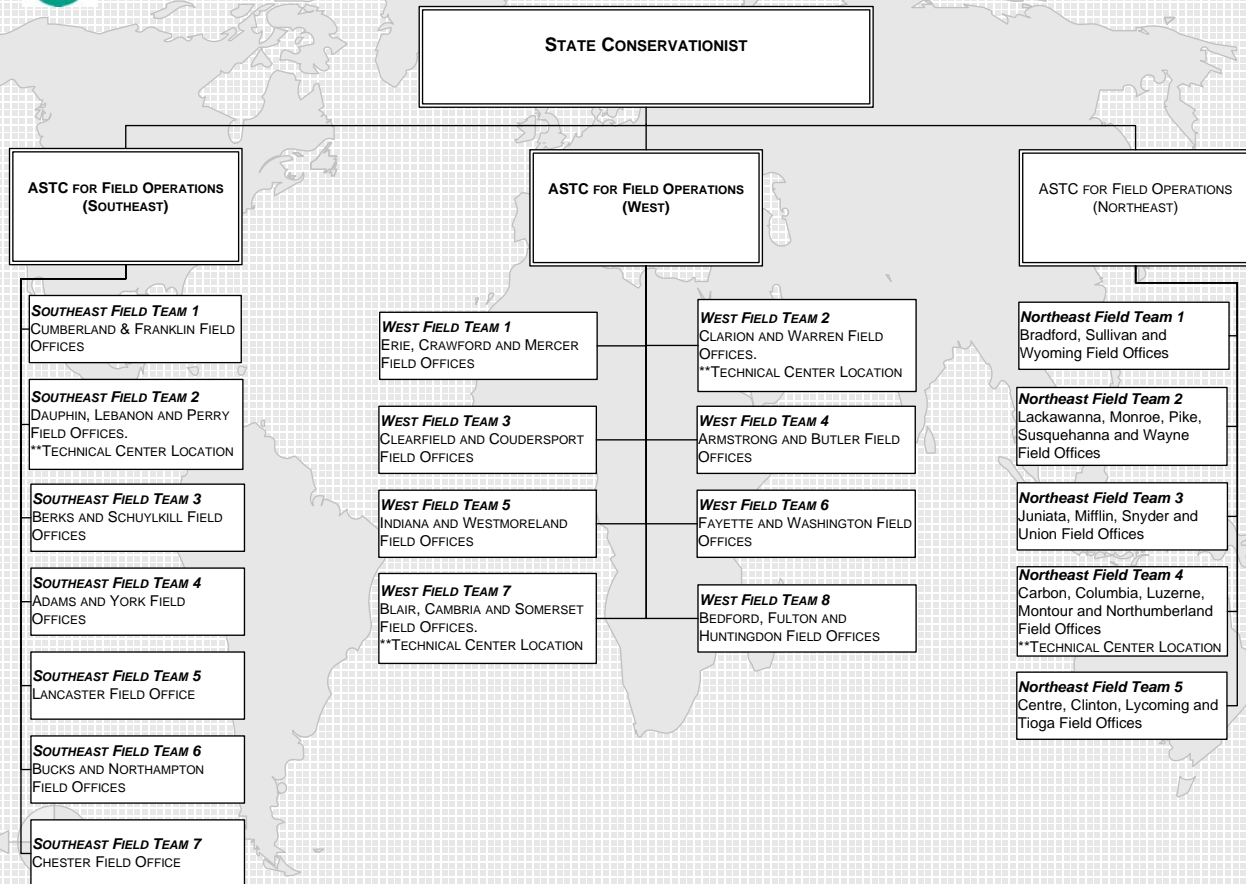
STATE CONSERVATIONIST

ASTC FOR FIELD OPERATIONS (SOUTHEAST)

ASTC FOR FIELD OPERATIONS (WEST)

ASTC FOR FIELD OPERATIONS (NORTHEAST)

SOUTHEAST FIELD TEAM 1
CUMBERLAND & FRANKLIN FIELD OFFICES

SOUTHEAST FIELD TEAM 2
DAUPHIN, LEBANON AND PERRY FIELD OFFICES.
**TECHNICAL CENTER LOCATION

SOUTHEAST FIELD TEAM 3
BERKS AND SCHUYLKILL FIELD OFFICES

SOUTHEAST FIELD TEAM 4
ADAMS AND YORK FIELD OFFICES

SOUTHEAST FIELD TEAM 5
LANCASTER FIELD OFFICE

SOUTHEAST FIELD TEAM 6
BUCKS AND NORTHAMPTON FIELD OFFICES

SOUTHEAST FIELD TEAM 7
CHESTER FIELD OFFICE

WEST FIELD TEAM 1
ERIE, CRAWFORD AND MERCER FIELD OFFICES

WEST FIELD TEAM 2
CLARION AND WARREN FIELD OFFICES.
**TECHNICAL CENTER LOCATION

WEST FIELD TEAM 3
CLEARFIELD AND COUDERSPORT FIELD OFFICES

WEST FIELD TEAM 4
ARMSTRONG AND BUTLER FIELD OFFICES

WEST FIELD TEAM 5
INDIANA AND WESTMORELAND FIELD OFFICES

WEST FIELD TEAM 6
FAYETTE AND WASHINGTON FIELD OFFICES

WEST FIELD TEAM 7
BLAIR, CAMBRIA AND SOMERSET FIELD OFFICES.
**TECHNICAL CENTER LOCATION

WEST FIELD TEAM 8
BEDFORD, FULTON AND HUNTINGDON FIELD OFFICES

Northeast Field Team 1
Bradford, Sullivan and Wyoming Field Offices

Northeast Field Team 2
Lackawanna, Monroe, Pike, Susquehanna and Wayne Field Offices

Northeast Field Team 3
Juniata, Mifflin, Snyder and Union Field Offices

Northeast Field Team 4
Carbon, Columbia, Luzerne, Montour and Northumberland Field Offices
**TECHNICAL CENTER LOCATION

Northeast Field Team 5
Centre, Clinton, Lycoming and Tioga Field Offices